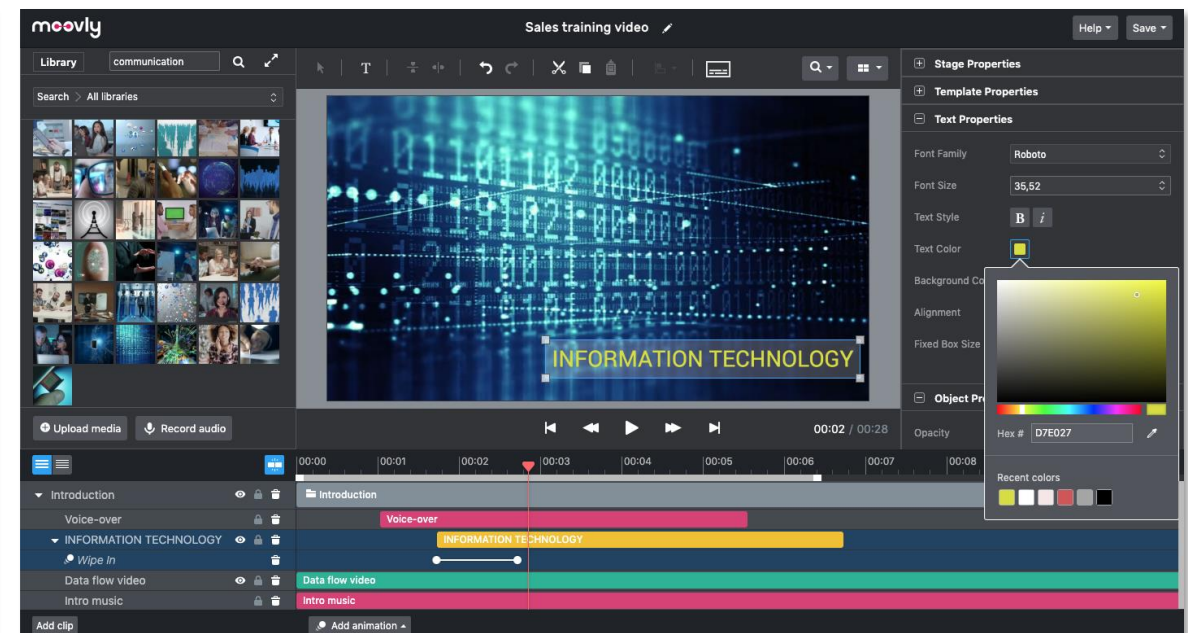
moovly

Sales training video

Help ▾ Save ▾

Library communication

Search > All libraries

Upload media Record audio

INFORMATION TECHNOLOGY

00:02 / 00:28

Stage Properties
Template Properties
Text Properties

Font Family Roboto
Font Size 35,52
Text Style B i
Text Color
Background Co
Alignment
Fixed Box Size

Object Pr
Opacity

Hex # D7E027

Recent colors

00:00 00:01 00:02 00:03 00:04 00:05 00:06 00:07 00:08

Introduction
Voice-over
INFORMATION TECHNOLOGY
Wipe In
Data flow video
Intro music

Introduction
Voice-over
INFORMATION TECHNOLOGY
Data flow video
Intro music

Add clip
Add animation ▴